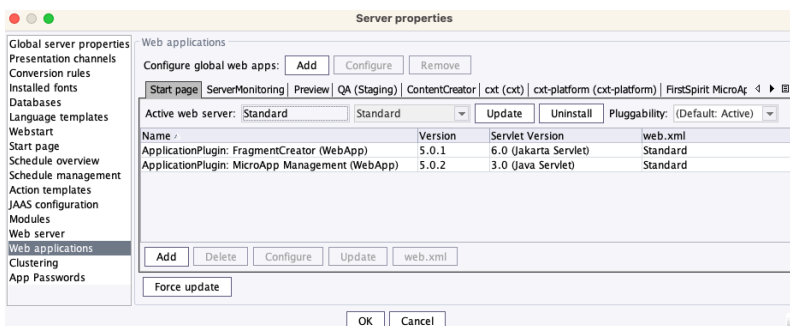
Server properties

Global server properties
Presentation channels
Conversion rules
Installed fonts
Databases
Language templates
Webstart
Start page
Schedule overview
Schedule management
Action templates
JAAS configuration
Modules
Web server
Web applications
Clustering
App Passwords

Web applications

Configure global web apps: Add Configure Remove

Start page | ServerMonitoring | Preview | QA (Staging) | ContentCreator | cxt (cxt) | cxt-platform (cxt-platform) | FirstSpirit MicroAp

Active web server: Standard Standard Update Uninstall Pluggability: (Default: Active)

| Name | Version | Servlet Version | web.xml |
|---|---|---|---|
| ApplicationPlugin: FragmentCreator (WebApp) | 5.0.1 | 6.0 (Jakarta Servlet) | Standard |
| ApplicationPlugin: MicroApp Management (WebApp) | 5.0.2 | 3.0 (Java Servlet) | Standard |

Add Delete Configure Update web.xml

Force update

OK Cancel